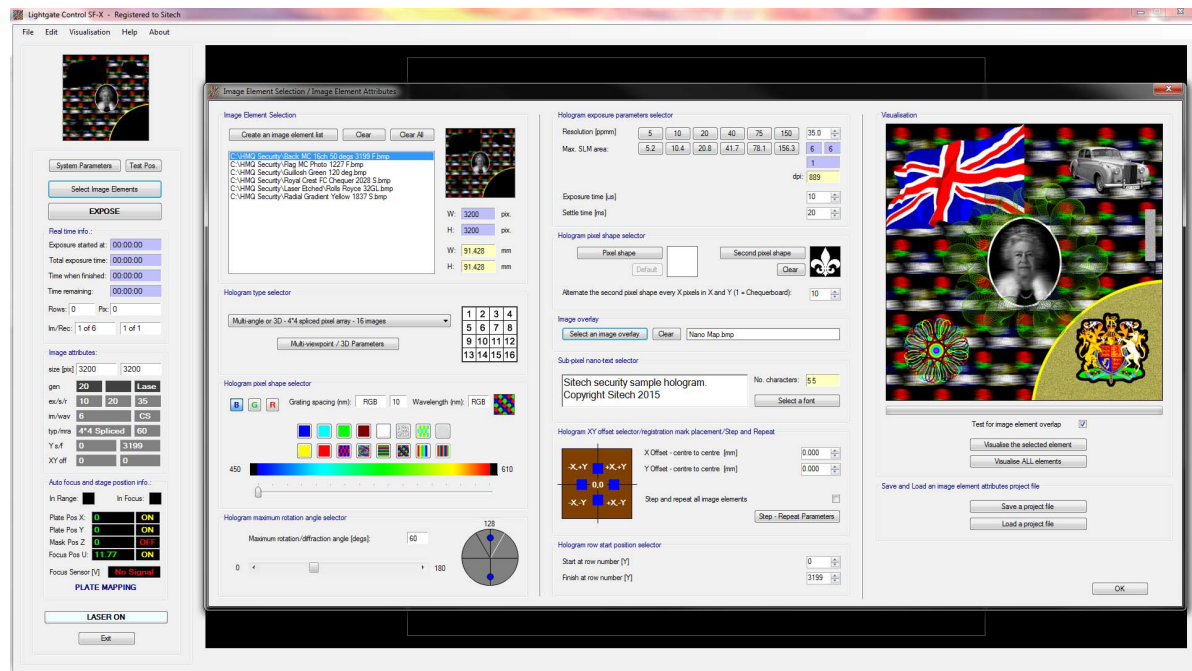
Lightgate Control SF-X - Registered to Sitech

File Edit Visualisation Help About

System Parameters Test Pos.

Select Image Elements

EXPOSE

Real time info.:

Exposure started at: 00:00:00

Total exposure time: 00:00:00

Time when finished: 00:00:00

Time remaining: 00:00:00

Rows: 0 Pix: 0

Im/Rec: 1 of 6 1 of 1

Image attributes:

size [px] 3200 3200

gen 20 Lase

ex/s/r 10 20 35

im/wav 6 CS

typ/mra 4*4 Spliced 60

Y s/f 0 3199

XY off 0 0

Auto focus and stage position info.:

In Range: In Focus:

Plate Pos X: 0 ON

Plate Pos Y: 0 ON

Mask Pos Z: 0 OFF

Focus Pos U: 11.77 ON

Focus Sensor [V]: No Signal

PLATE MAPPING

LASER ON

Exit

Image Element Selection / Image Element Attributes

Image Element Selection

Create an image element list Clear Clear All

C:\HMQ Security\Back MC 16ch 50 degs 3199 F.bmp
C:\HMQ Security\Flag MC Photo 1227 F.bmp
C:\HMQ Security\Guillosh Green 120 deg.bmp
C:\HMQ Security\Royal Crest FC Chequer 2028 S.bmp
C:\HMQ Security\Laser Etched\Rolls Royce 32GL.bmp
C:\HMQ Security\Radial Gradient Yellow 1837 S.bmp

W: 3200 pix.
H: 3200 pix.
W: 91.428 mm
H: 91.428 mm

Hologram type selector

Multi-angle or 3D - 4*4 spliced pixel array - 16 images

Multi-viewpoint / 3D Parameters

| 1 | 2 | 3 | 4 |
|---|---|---|---|
| 5 | 6 | 7 | 8 |
| 9 | 10 | 11 | 12 |
| 13 | 14 | 15 | 16 |

Hologram pixel shape selector

B G R Grating spacing (nm): RGB 10 Wavelength (nm): RGB

450 610

Hologram maximum rotation angle selector

Maximum rotation/diffraction angle [degs]: 60

0 180

128

Hologram exposure parameters selector

Resolution [ppmm] 5 10 20 40 75 150 35.0

Max. SLM area: 5.2 10.4 20.8 41.7 78.1 156.3 6 6

1

dpi: 889

Exposure time [us] 10

Settle time [ms] 20

Hologram pixel shape selector

Pixel shape Second pixel shape

Default Clear

Alternate the second pixel shape every X pixels in X and Y (1 = Chequerboard): 10

Image overlay

Select an image overlay Clear Nano Map.bmp

Sub-pixel nano-text selector

Sitech security sample hologram.
Copyright Sitech 2015

No. characters: 55

Select a font

Hologram XY offset selector/registration mark placement/Step and Repeat

-X,+Y +X,+Y
0,0
-X,-Y +X,-Y

X Offset - centre to centre [mm] 0.000

Y Offset - centre to centre [mm] 0.000

Step and repeat all image elements

Step - Repeat Parameters

Hologram row start position selector

Start at row number [Y] 0

Finish at row number [Y] 3199

Visualisation

Test for image element overlap

Visualise the selected element

Visualise ALL elements

Save and Load an image element attributes project file

Save a project file

Load a project file

OK